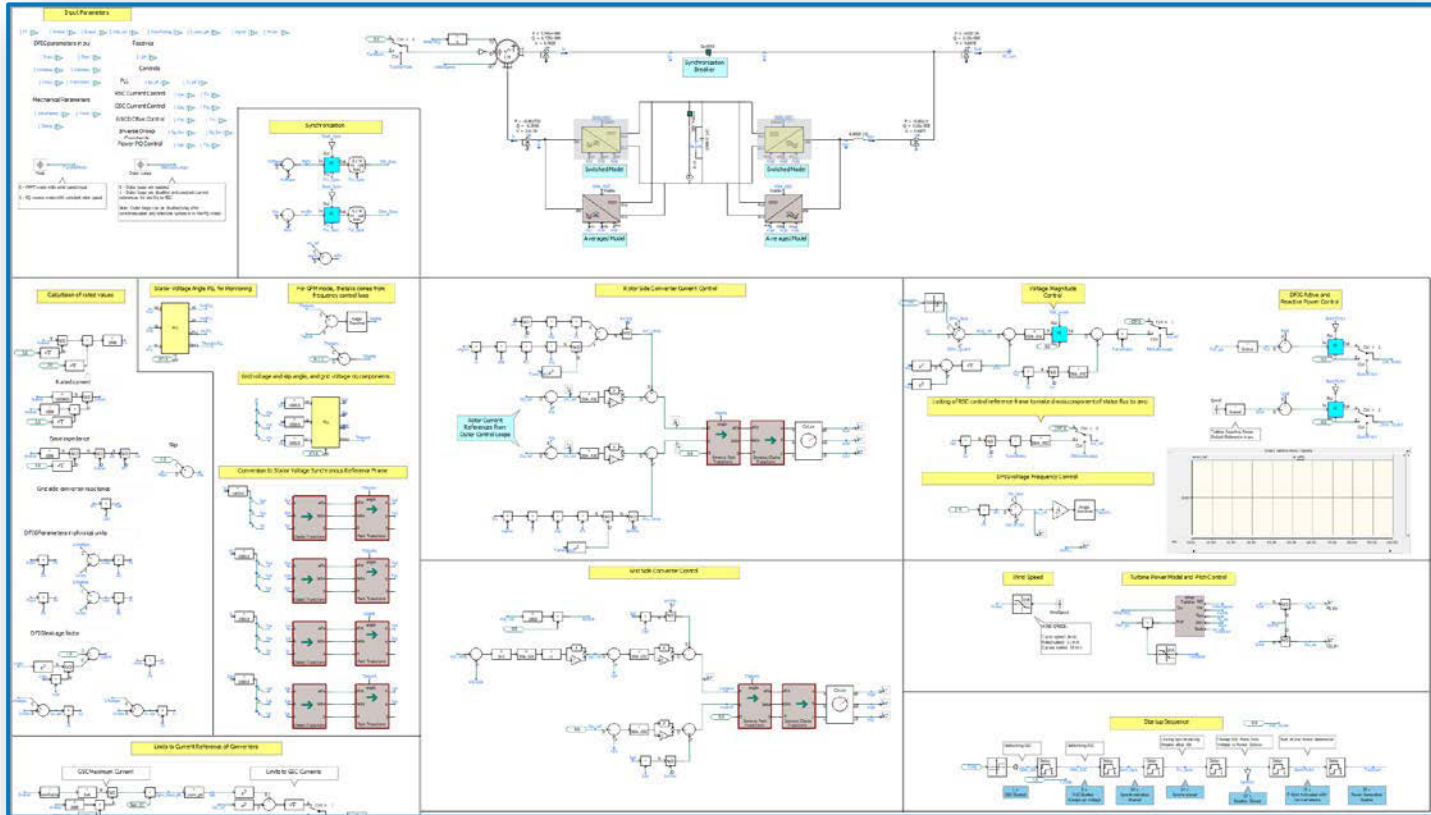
Input Parameters

DFIG parameters in pu

Mechanical Parameters

Faultride

Controls

PLL

RSC Current Control

GSC Current Control

RSC/GSC/Bus Control

Inverse Droop

Power PQ Control

Synchronization

Synchronization Breaker

Switched Model

Switched Model

Averaged Model

Averaged Model

Calculation of rated values

Rated current

Base impedance

Grid side converter reactance

DFIG Parameters in physical units

DFIG leakage factor

Slip

Stator Voltage Angle PLL for Monitoring

For GFM mode, thetaVs comes from frequency control loop

Grid voltage and its angle, and grid voltage dq components

Conversion to Stator Voltage Synchronous Reference Frame

Rotor Side Converter Current Control

Rotor Current Reference from Outer Control Loops

Grid Side Converter Control

Voltage Magnitude Control

DFIG Active and Reactive Power Control

Locking of RSC control reference frame to make d-axis component of stator flux to zero

DFIG Voltage Frequency Control

Wind Speed

Turbine Power Model and Pitch Control

Limits to Current Reference of Converters

GSC Maximum Current

Limits to GSC Currents

Start-up Sequence